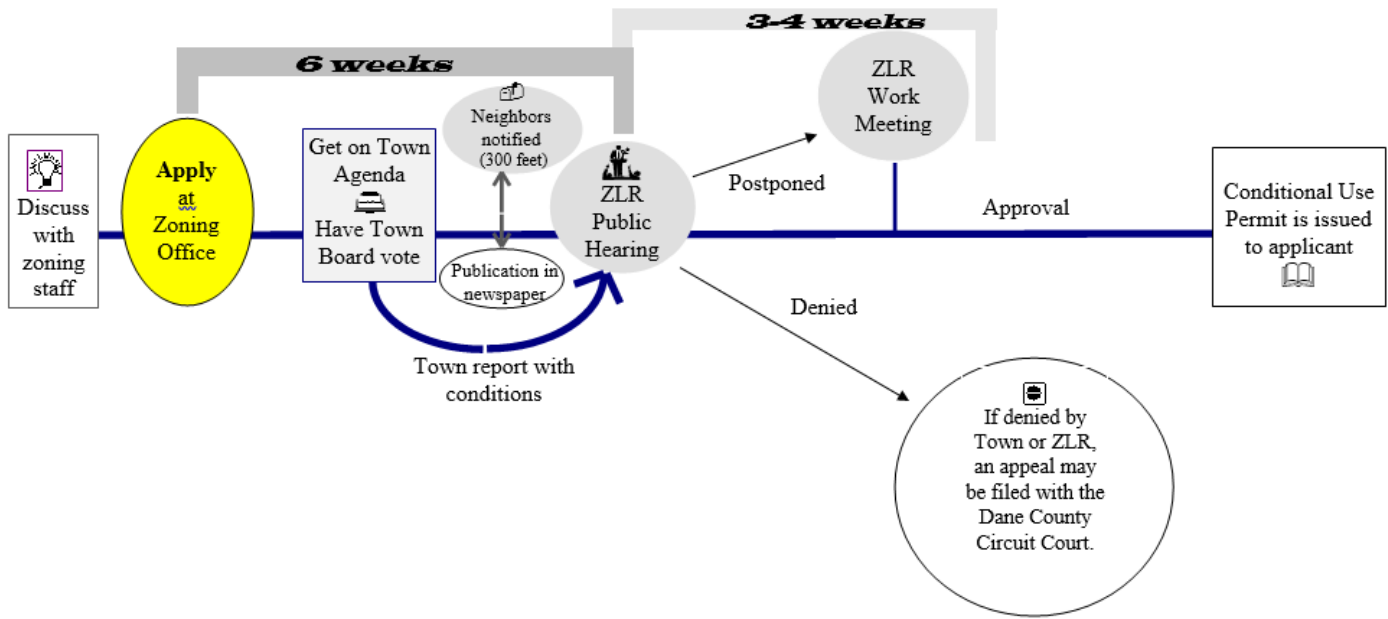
3-4 weeks

6 weeks

Discuss with zoning staff

Apply at Zoning Office

Get on Town Agenda

Have Town Board vote

Neighbors notified (300 feet)

Publication in newspaper

ZLR Public Hearing

ZLR Work Meeting

Postponed

Approval

Conditional Use Permit is issued to applicant

Denied

Town report with conditions

If denied by Town or ZLR, an appeal may be filed with the Dane County Circuit Court.